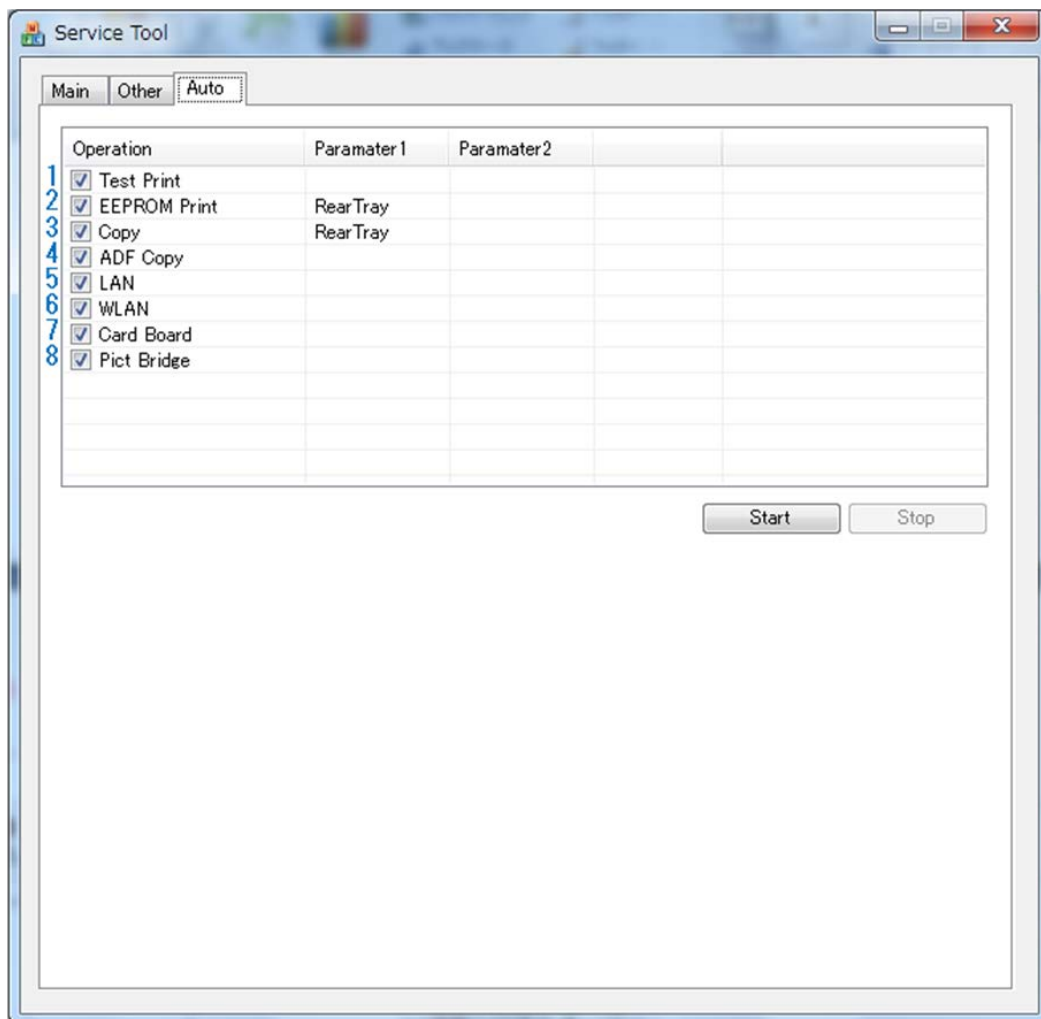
Service Tool

Main | Other | Auto

| | Operation | Paramater1 | Paramater2 | | |
|---|---|---|---|---|---|
| 1 | Test Print | | | | |
| 2 | EEPROM Print | RearTray | | | |
| 3 | Copy | RearTray | | | |
| 4 | ADF Copy | | | | |
| 5 | LAN | | | | |
| 6 | WLAN | | | | |
| 7 | Card Board | | | | |
| 8 | Pict Bridge | | | | |

Start | Stop